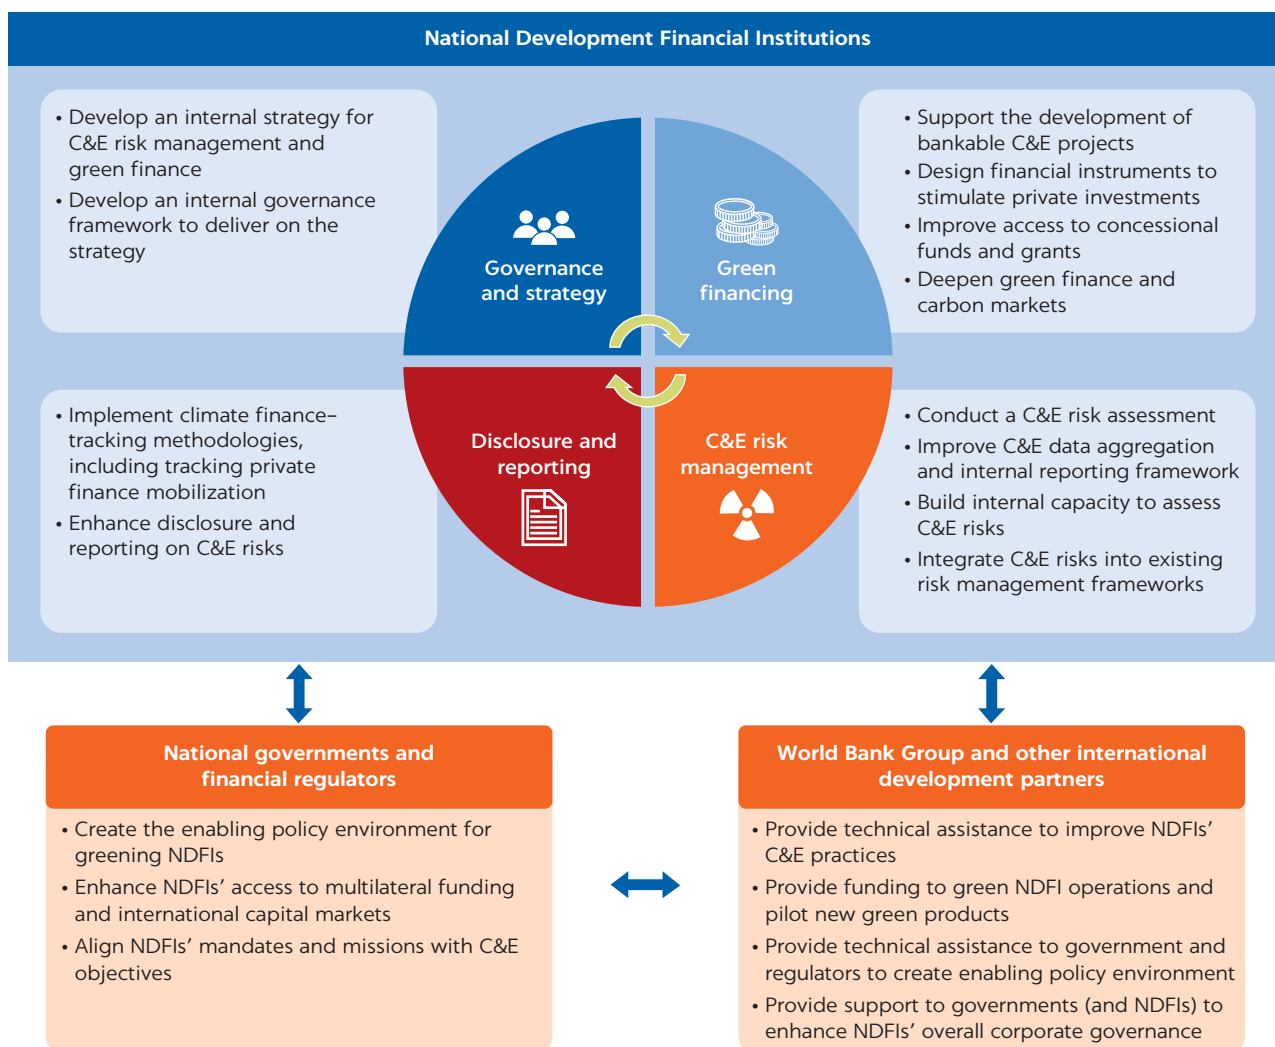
National Development Financial Institutions

• Develop an internal strategy for C&E risk management and green finance
• Develop an internal governance framework to deliver on the strategy

Governance and strategy

Green financing

• Support the development of bankable C&E projects
• Design financial instruments to stimulate private investments
• Improve access to concessional funds and grants
• Deepen green finance and carbon markets

• Implement climate finance–tracking methodologies, including tracking private finance mobilization
• Enhance disclosure and reporting on C&E risks

Disclosure and reporting

C&E risk management

• Conduct a C&E risk assessment
• Improve C&E data aggregation and internal reporting framework
• Build internal capacity to assess C&E risks
• Integrate C&E risks into existing risk management frameworks

National governments and financial regulators

• Create the enabling policy environment for greening NDFIs
• Enhance NDFIs' access to multilateral funding and international capital markets
• Align NDFIs' mandates and missions with C&E objectives

World Bank Group and other international development partners

• Provide technical assistance to improve NDFIs' C&E practices
• Provide funding to green NDFI operations and pilot new green products
• Provide technical assistance to government and regulators to create enabling policy environment
• Provide support to governments (and NDFIs) to enhance NDFIs' overall corporate governance